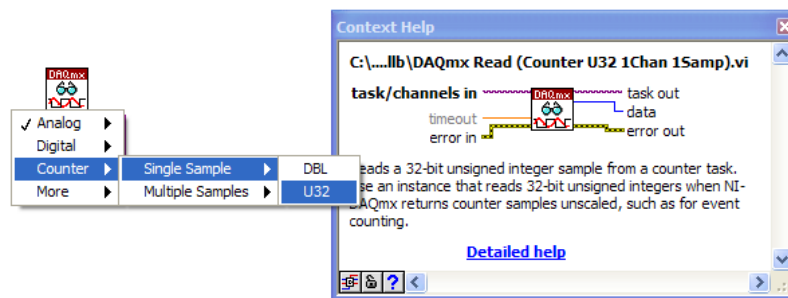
DAQmx

✓ Analog
Digital
Counter
More

Single Sample
Multiple Samples

DBL
U32

Context Help

C:\....llb\DAQmx Read (Counter U32 1Chan 1Samp).vi

task/channels in
timeout
error in
DAQmx
task out
data
error out

reads a 32-bit unsigned integer sample from a counter task. Use an instance that reads 32-bit unsigned integers when NI-DAQmx returns counter samples unscaled, such as for event counting.

Detailed help